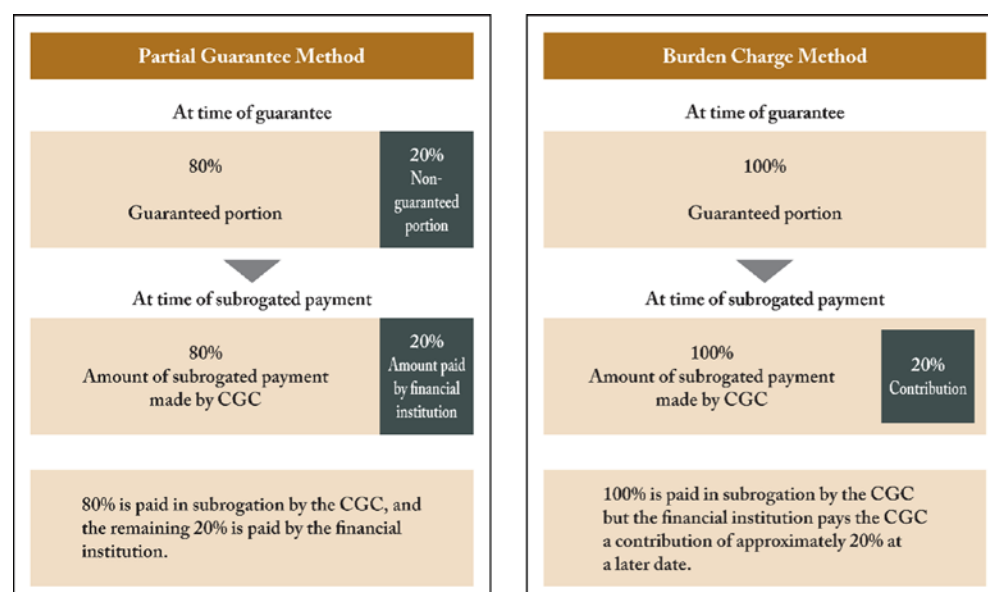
Partial Guarantee Method

At time of guarantee

80%

Guaranteed portion

20% Non-guaranteed portion

At time of subrogated payment

80%
Amount of subrogated payment made by CGC

20% Amount paid by financial institution

80% is paid in subrogation by the CGC, and the remaining 20% is paid by the financial institution.

Burden Charge Method

At time of guarantee

100%

Guaranteed portion

At time of subrogated payment

100%
Amount of subrogated payment made by CGC

20% Contribution

100% is paid in subrogation by the CGC but the financial institution pays the CGC a contribution of approximately 20% at a later date.